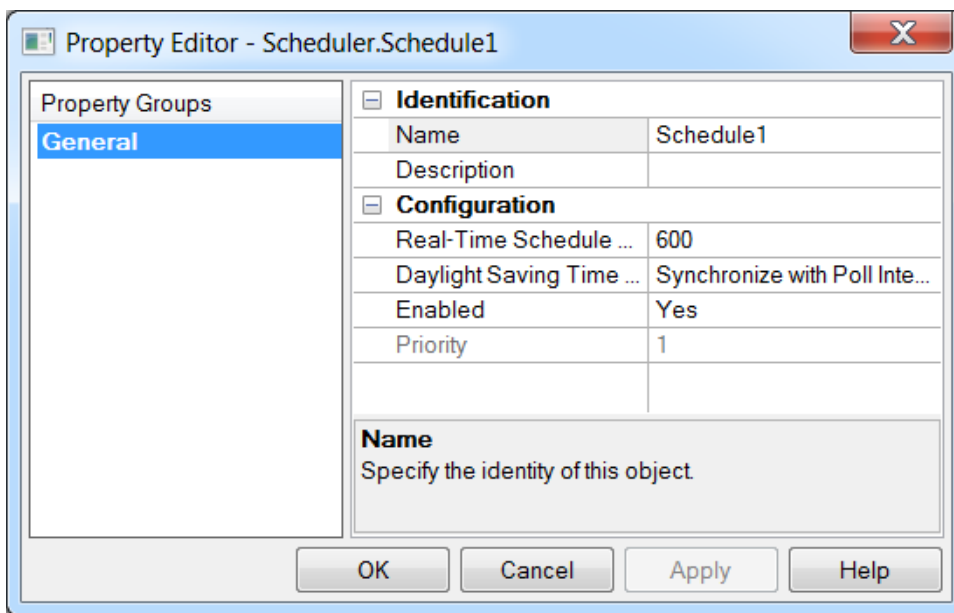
Property Editor - Scheduler.Schedule1

Property Groups
General

⊟ Identification

| | |
|---|---|
| Name | Schedule1 |
| Description | |

⊟ Configuration

| | |
|---|---|
| Real-Time Schedule ... | 600 |
| Daylight Saving Time ... | Synchronize with Poll Inte... |
| Enabled | Yes |
| Priority | 1 |

Name
Specify the identity of this object.

OK Cancel Apply Help